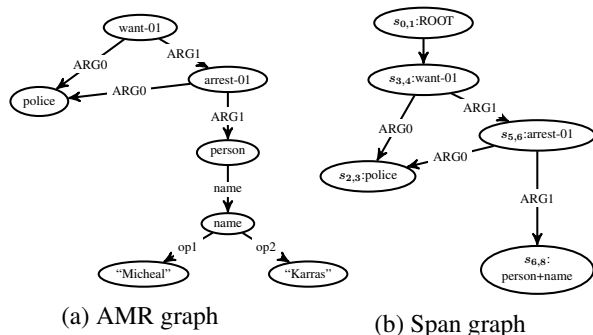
want-01

ARG0

ARG1

police

ARG0

arrest-01

ARG1

person

name

name

op1

op2

"Micheal"

"Karras"

(a) AMR graph

$s_{0,1}$:ROOT

$s_{3,4}$:want-01

ARG1

ARG0

$s_{5,6}$:arrest-01

ARG0

$s_{2,3}$:police

ARG1

$s_{6,8}$: person+name

(b) Span graph